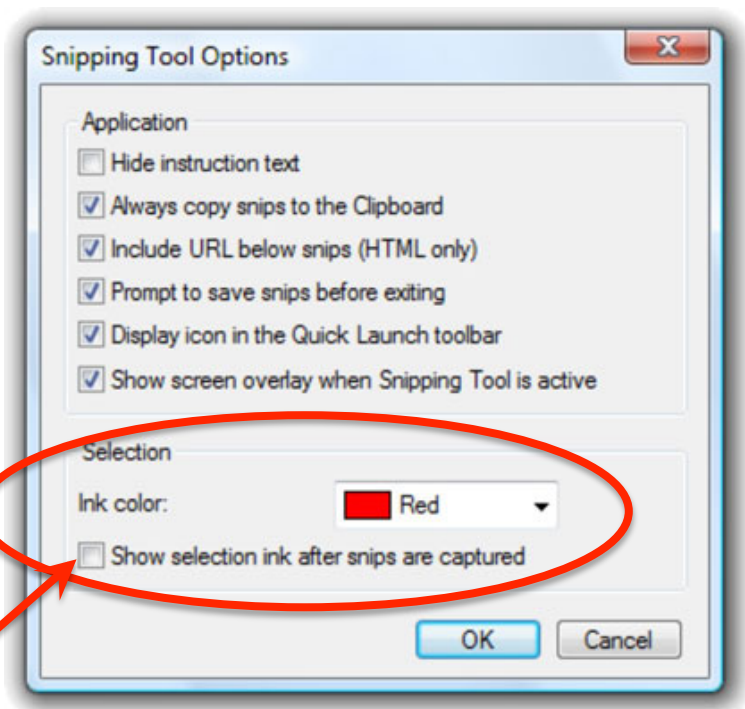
Snipping Tool Options

Application

Hide instruction text

Always copy snips to the Clipboard

Include URL below snips (HTML only)

Prompt to save snips before exiting

Display icon in the Quick Launch toolbar

Show screen overlay when Snipping Tool is active

Selection

Ink color:

Red

Show selection ink after snips are captured

OK

Cancel